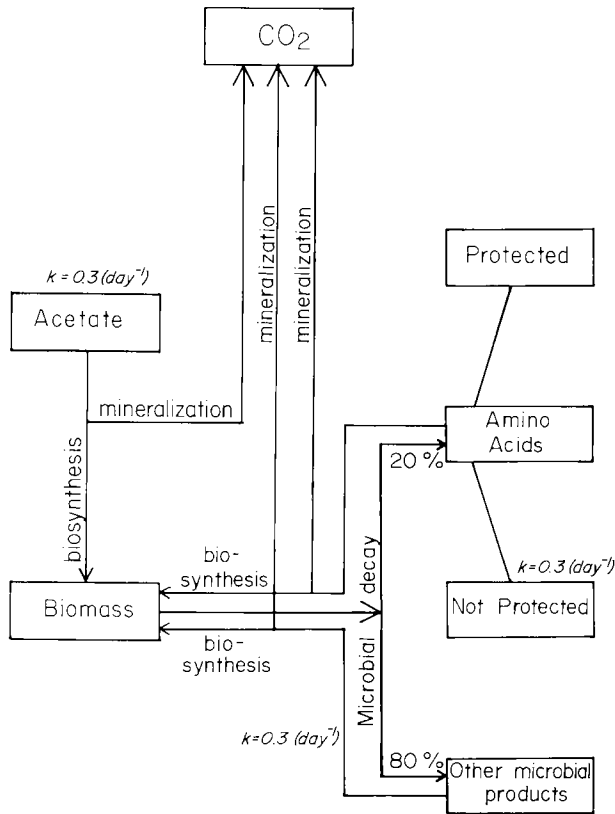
$CO_2$

$k = 0.3\ (day^{-1})$

Acetate

mineralization

mineralization

mineralization

Protected

biosynthesis

Amino Acids

20 %

bio-synthesis

Microbial decay

$k = 0.3\ (day^{-1})$

Biomass

Not Protected

bio-synthesis

$k = 0.3\ (day^{-1})$

80 %

Other microbial products